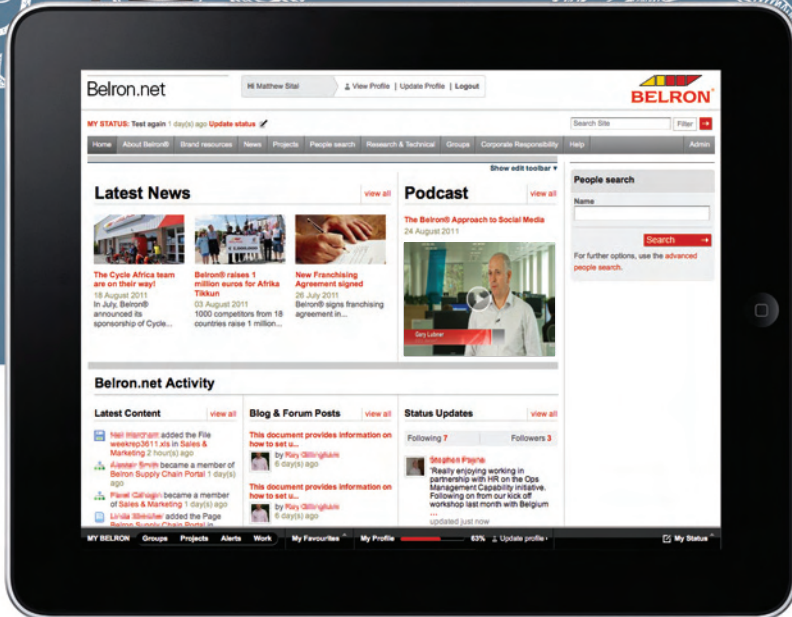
Belron.net

Hi Matthew Sital | View Profile | Update Profile | Logout

BELRON

MY STATUS: Test again 1 day(s) ago Update status

Search Site | Filter

Home | About Belron® | Brand resources | News | Projects | People search | Research & Technical | Groups | Corporate Responsibility | Help | Admin

Show edit toolbar ▾

Latest News

view all

The Cycle Africa team are on their way!
18 August 2011
In July, Belron® announced its sponsorship of Cycle...

Belron® raises 1 million euros for Afrika Tikkun
03 August 2011
1000 competitors from 18 countries raise 1 million...

New Franchising Agreement signed
26 July 2011
Belron® signs franchising agreement in...

Podcast

view all

The Belron® Approach to Social Media
24 August 2011

Gary Lubner

People search

Name

Search

For further options, use the advanced people search.

Belron.net Activity

Latest Content

view all

Neil Marcham added the File weekrep3611.xls in Sales & Marketing 2 hour(s) ago

Alastair Smith became a member of Belron Supply Chain Portal 1 day(s) ago

Pavel Calogin became a member of Sales & Marketing 1 day(s) ago

Linda Steuber added the Page Belron Supply Chain Portal in

Blog & Forum Posts

view all

This document provides information on how to set u...
by Ray Gillingham
6 day(s) ago

This document provides information on how to set u...
by Ray Gillingham
6 day(s) ago

Status Updates

view all

Following 7 | Followers 3

Stephen Payne
'Really enjoying working in partnership with HR on the Ops Management Capability initiative. Following on from our kick off workshop last month with Belgium
...
updated just now

MY BELRON | Groups | Projects | Alerts | Work | My Favourites | My Profile | 63% | Update profile | My Status